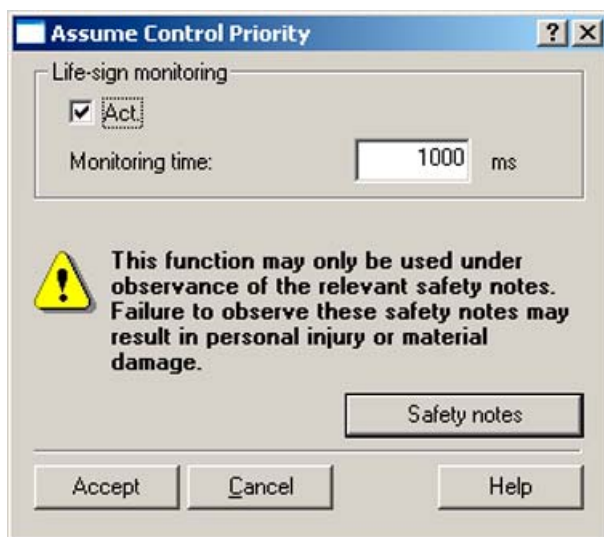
Assume Control Priority

? X

Life-sign monitoring

Act.

Monitoring time: 1000 ms

This function may only be used under observance of the relevant safety notes. Failure to observe these safety notes may result in personal injury or material damage.

Safety notes

Accept

Cancel

Help